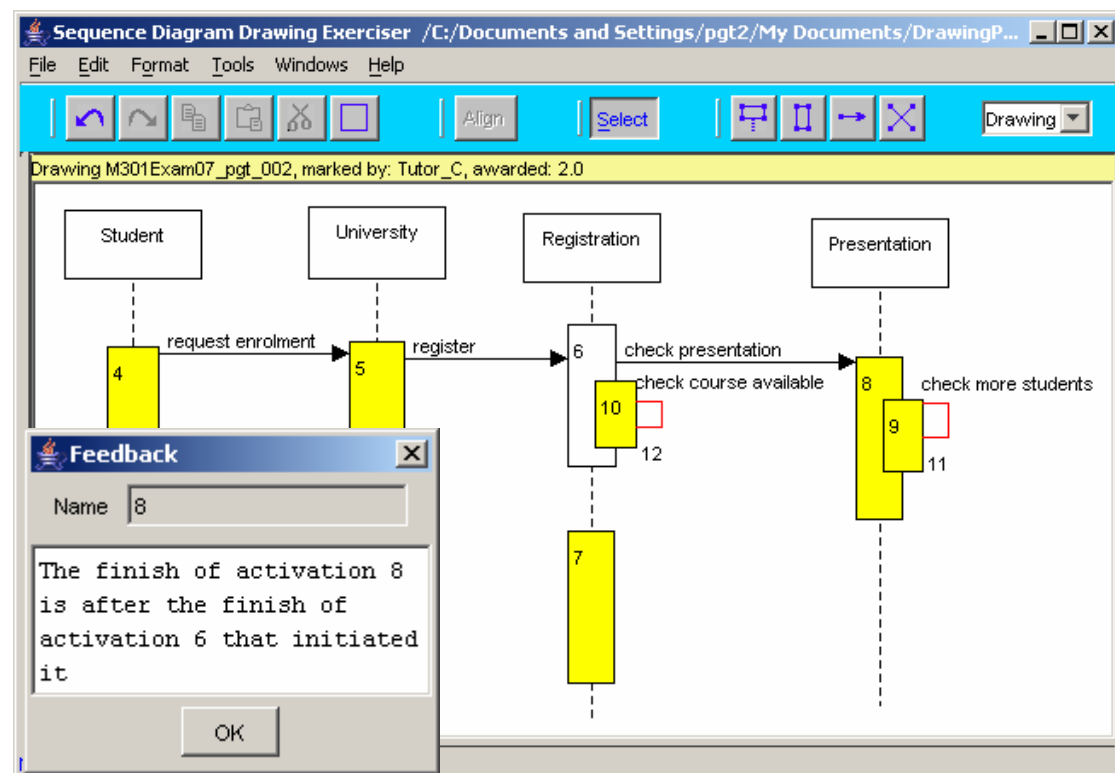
Sequence Diagram Drawing Exerciser /C:/Documents and Settings/pgt2/My Documents/DrawingP...

File Edit Format Tools Windows Help

Align Select Drawing

Drawing M301Exam07_pgt_002, marked by: Tutor_C, awarded: 2.0

Student University Registration Presentation

request enrolment
register
check presentation
check course available
check more students

4 5 6 10 12 8 9 11 7

Feedback

Name 8

The finish of activation 8 is after the finish of activation 6 that initiated it

OK